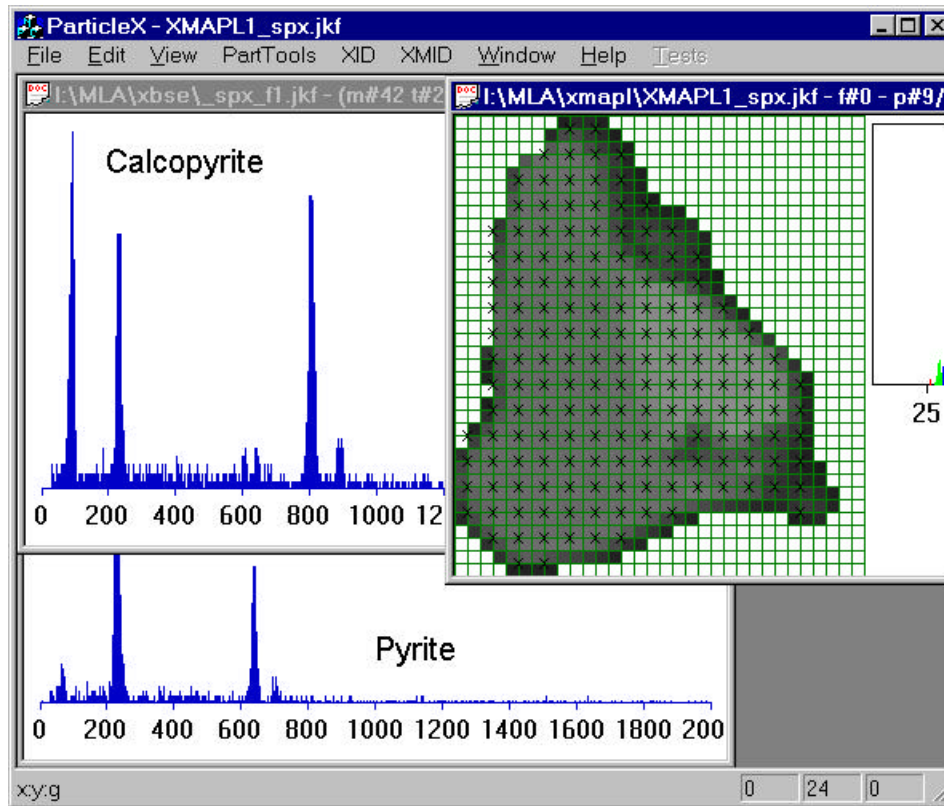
ParticleX - XMAPL1_spx.jkf

File Edit View PartTools XID XMID Window Help Tests

I:\MLA\xbse\_spx_f1.jkf - (m#42 t#2

I:\MLA\xmapl\XMAPL1_spx.jkf - f#0 - p#9/

Calcopyrite

0 200 400 600 800 1000 12

25

Pyrite

0 200 400 600 800 1000 1200 1400 1600 1800 200

x:y:g

0 24 0